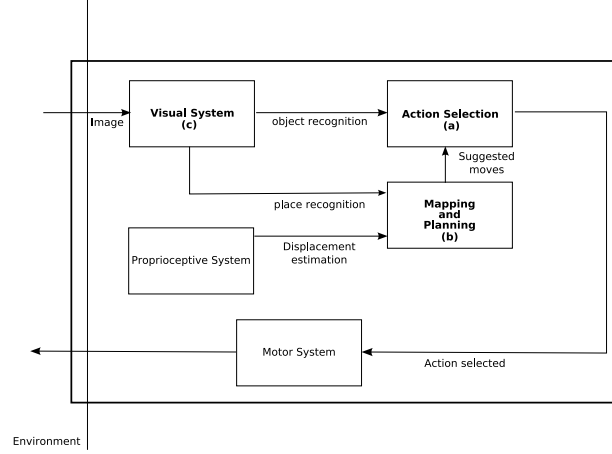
Image

Visual System
(c)

object recognition

Action Selection
(a)

Suggested moves

place recognition

Mapping and Planning
(b)

Proprioceptive System

Displacement estimation

Motor System

Action selected

Environment